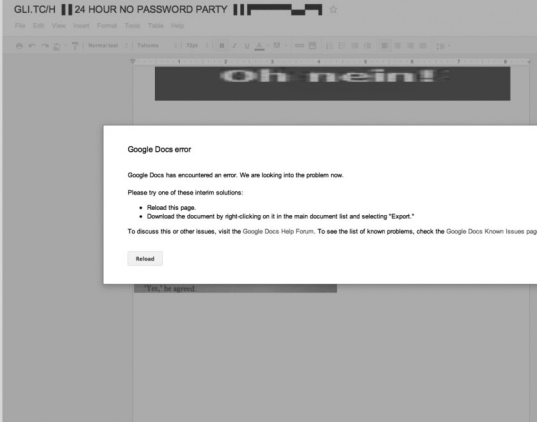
GLI.TC/H ▌▌24 HOUR NO PASSWORD PARTY ▌▌

File Edit View Insert Format Tools Table Help

Normal text | Tahoma | 11pt

Oh nein!

Google Docs error

Google Docs has encountered an error. We are looking into the problem now.

Please try one of these interim solutions:

- Reload this page.
- Download the document by right-clicking on it in the main document list and selecting "Export."

To discuss this or other issues, visit the Google Docs Help Forum. To see the list of known problems, check the Google Docs Known Issues pag

Reload

'Yes,' he agreed.